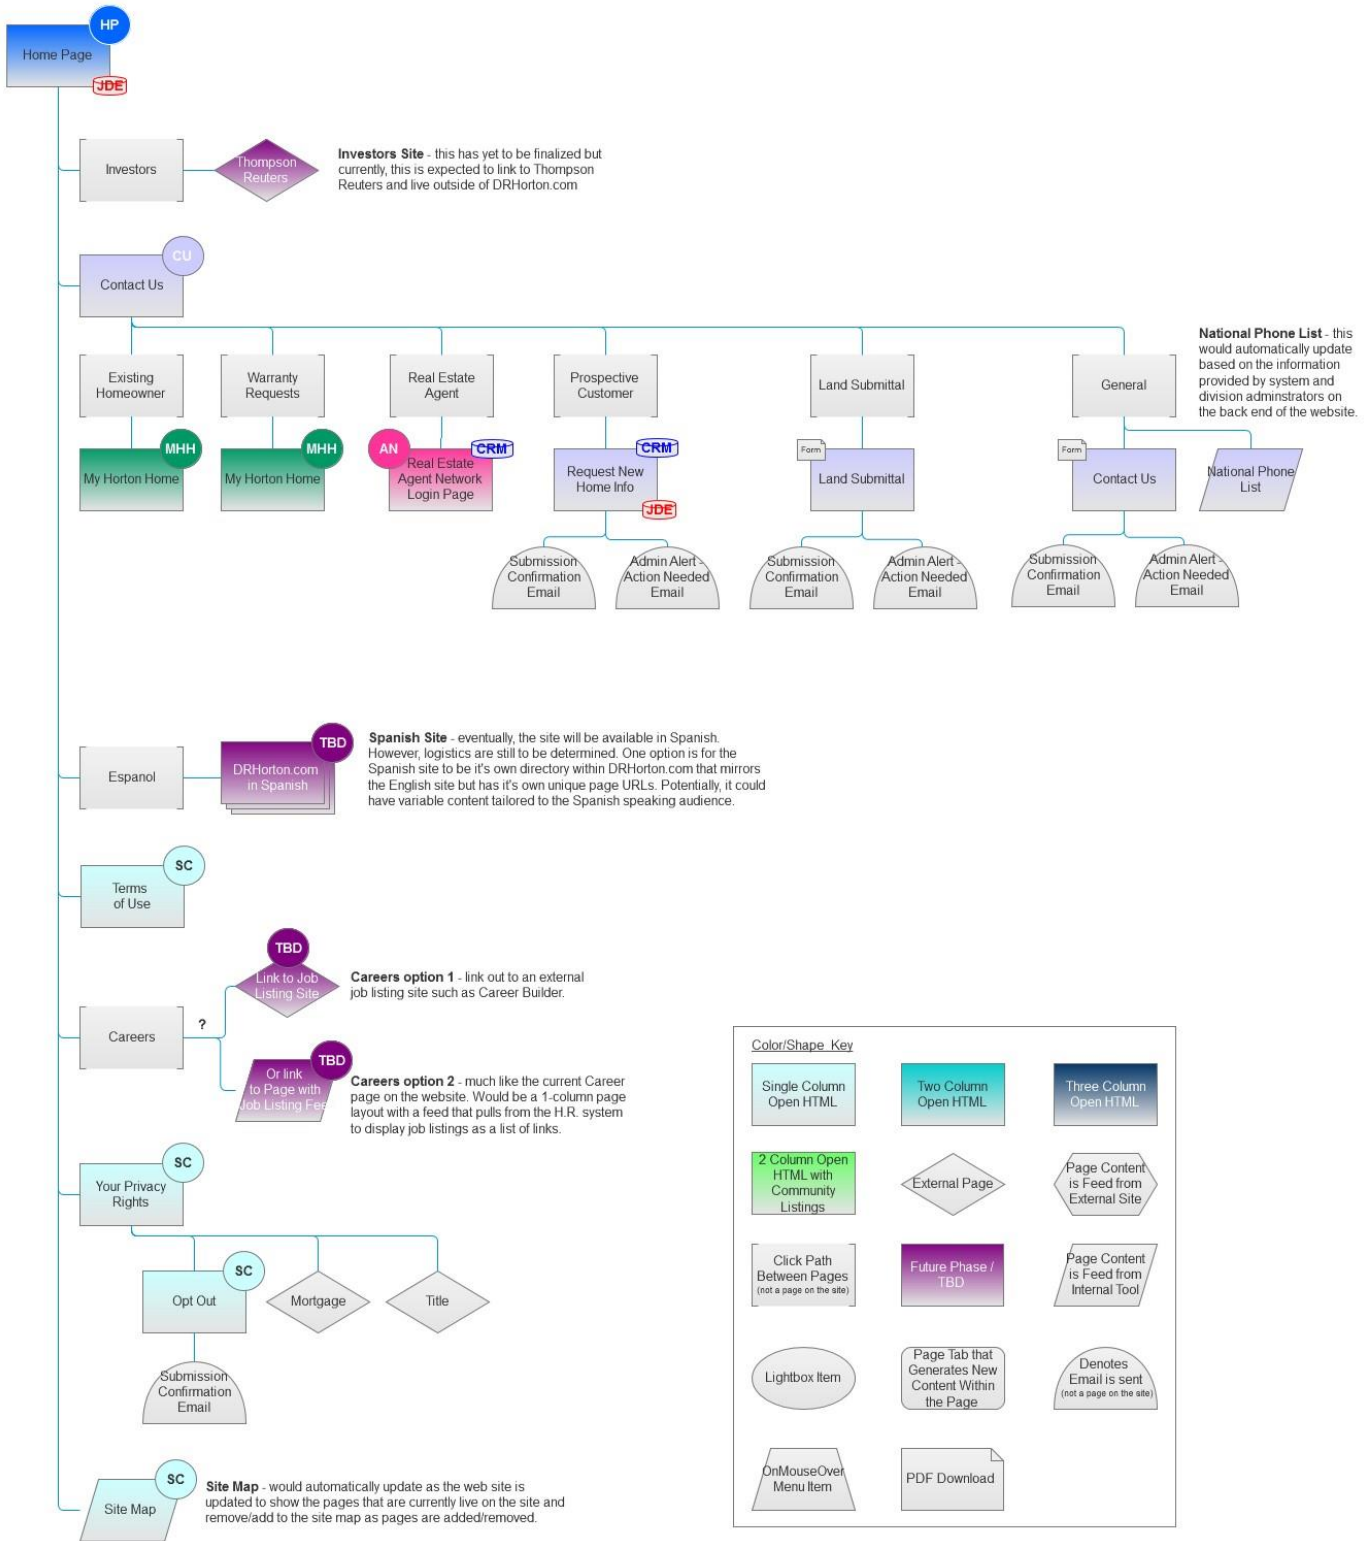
HP
Home Page
JDE

Investors
Thompson Reuters
**Investors Site** - this has yet to be finalized but currently, this is expected to link to Thompson Reuters and live outside of DRHorton.com

CU
Contact Us

**National Phone List** - this would automatically update based on the information provided by system and division adminstrators on the back end of the website.

Existing Homeowner
Warranty Requests
Real Estate Agent
Prospective Customer
Land Submittal
General

MHH
My Horton Home
MHH
My Horton Home
AN
CRM
Real Estate Agent Network Login Page
CRM
Request New Home Info
JDE
Form
Land Submittal
Form
Contact Us
National Phone List

Submission Confirmation Email
Admin Alert - Action Needed Email
Submission Confirmation Email
Admin Alert - Action Needed Email
Submission Confirmation Email
Admin Alert - Action Needed Email

Espanol
TBD
DRHorton.com in Spanish
**Spanish Site** - eventually, the site will be available in Spanish. However, logistics are still to be determined. One option is for the Spanish site to be it's own directory within DRHorton.com that mirrors the English site but has it's own unique page URLs. Potentially, it could have variable content tailored to the Spanish speaking audience.

SC
Terms of Use

TBD
Link to Job Listing Site
**Careers option 1** - link out to an external job listing site such as Career Builder.
Careers
?
TBD
Or link to Page with Job Listing Fee
**Careers option 2** - much like the current Career page on the website. Would be a 1-column page layout with a feed that pulls from the H.R. system to display job listings as a list of links.

SC
Your Privacy Rights
SC
Opt Out
Mortgage
Title
Submission Confirmation Email

SC
Site Map
**Site Map** - would automatically update as the web site is updated to show the pages that are currently live on the site and remove/add to the site map as pages are added/removed.

Color/Shape Key
Single Column Open HTML
Two Column Open HTML
Three Column Open HTML
2 Column Open HTML with Community Listings
External Page
Page Content is Feed from External Site
Click Path Between Pages (not a page on the site)
Future Phase / TBD
Page Content is Feed from Internal Tool
Lightbox Item
Page Tab that Generates New Content Within the Page
Denotes Email is sent (not a page on the site)
OnMouseOver Menu Item
PDF Download